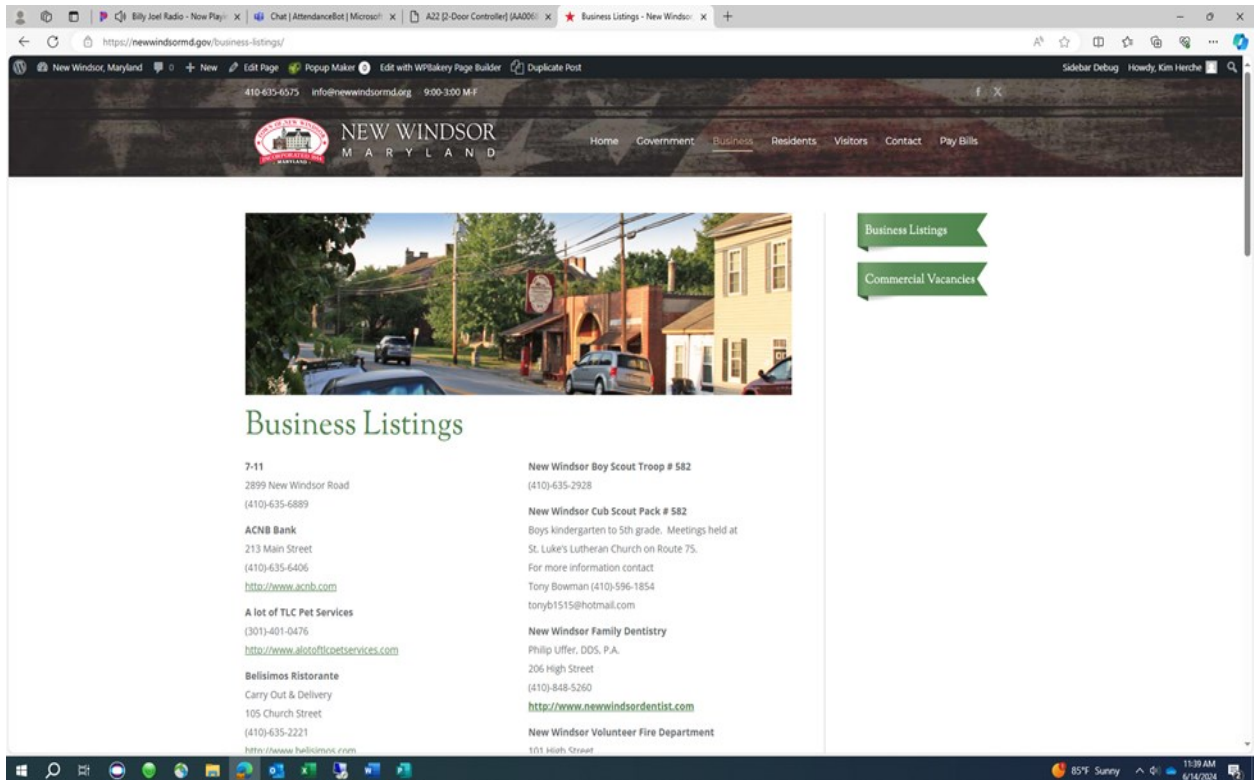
Billy Joel Radio - Now Playi × | Chat | AttendanceBot | Microsof × | A22 [2-Door Controller] (AA006 × | Business Listings - New Windso × | +

https://newwindsormd.gov/business-listings/

New Windsor, Maryland 0 + New Edit Page Popup Maker Edit with WPBakery Page Builder Duplicate Post Sidebar Debug Howdy, Kim Herche

410-635-6575 info@newwindsormd.org 9:00-3:00 M-F

NEW WINDSOR
MARYLAND

Home Government Business Residents Visitors Contact Pay Bills

Business Listings

Commercial Vacancies

Business Listings

7-11
2899 New Windsor Road
(410)-635-6889

ACNB Bank
213 Main Street
(410)-635-6406
http://www.acnb.com

A lot of TLC Pet Services
(301)-401-0476
http://www.alotoftlcpetservices.com

Belisimos Ristorante
Carry Out & Delivery
105 Church Street
(410)-635-2221
http://www.belisimos.com

New Windsor Boy Scout Troop # 582
(410)-635-2928

New Windsor Cub Scout Pack # 582
Boys kindergarten to 5th grade. Meetings held at St. Luke's Lutheran Church on Route 75.
For more information contact
Tony Bowman (410)-596-1854
tonyb1515@hotmail.com

New Windsor Family Dentistry
Philip Uffer, DDS, P.A.
206 High Street
(410)-848-5260
http://www.newwindsordentist.com

New Windsor Volunteer Fire Department
101 High Street

85°F Sunny 11:39 AM 6/14/2024